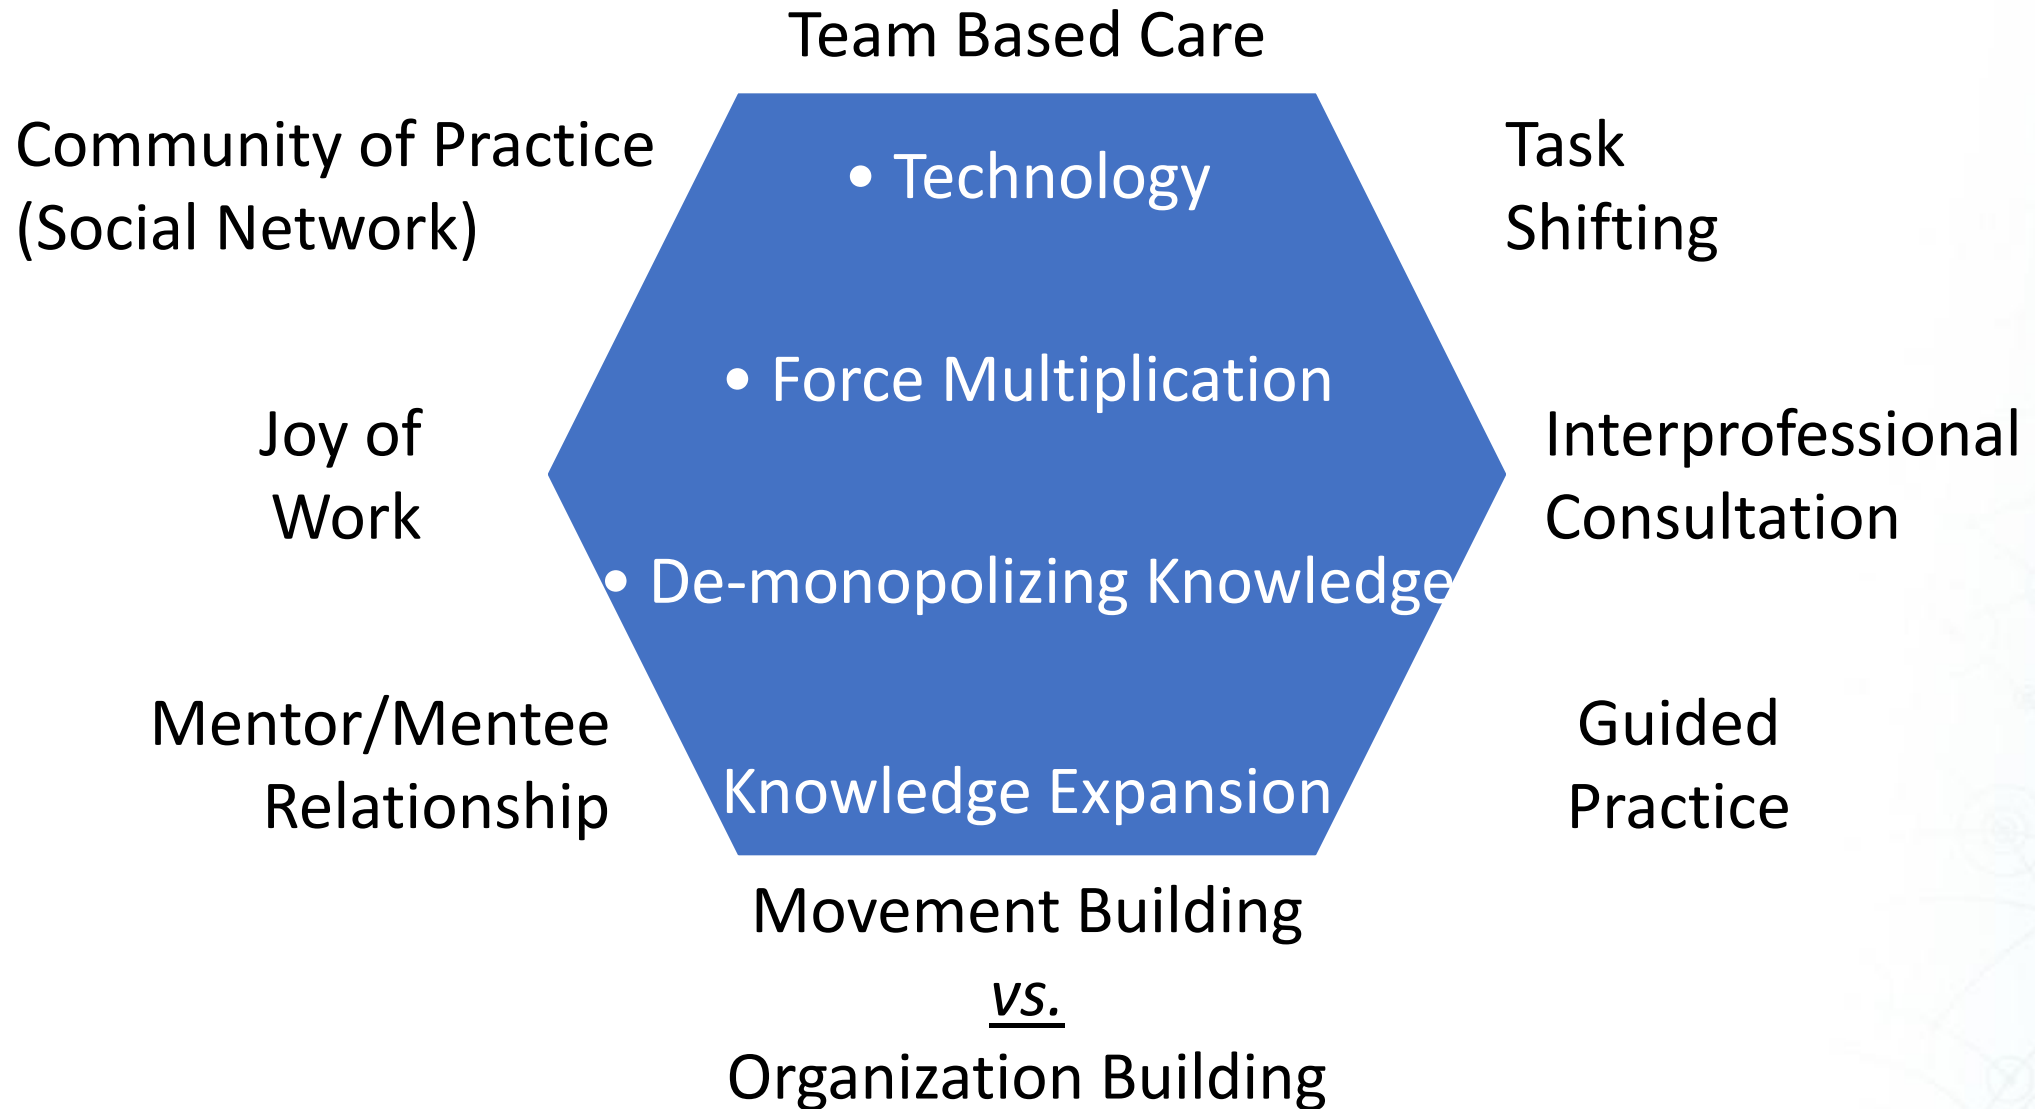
Team Based Care

Community of Practice (Social Network)

Task Shifting

• Technology

• Force Multiplication

• De-monopolizing Knowledge

Knowledge Expansion

Joy of Work

Interprofessional Consultation

Mentor/Mentee Relationship

Guided Practice

Movement Building

*vs.*

Organization Building